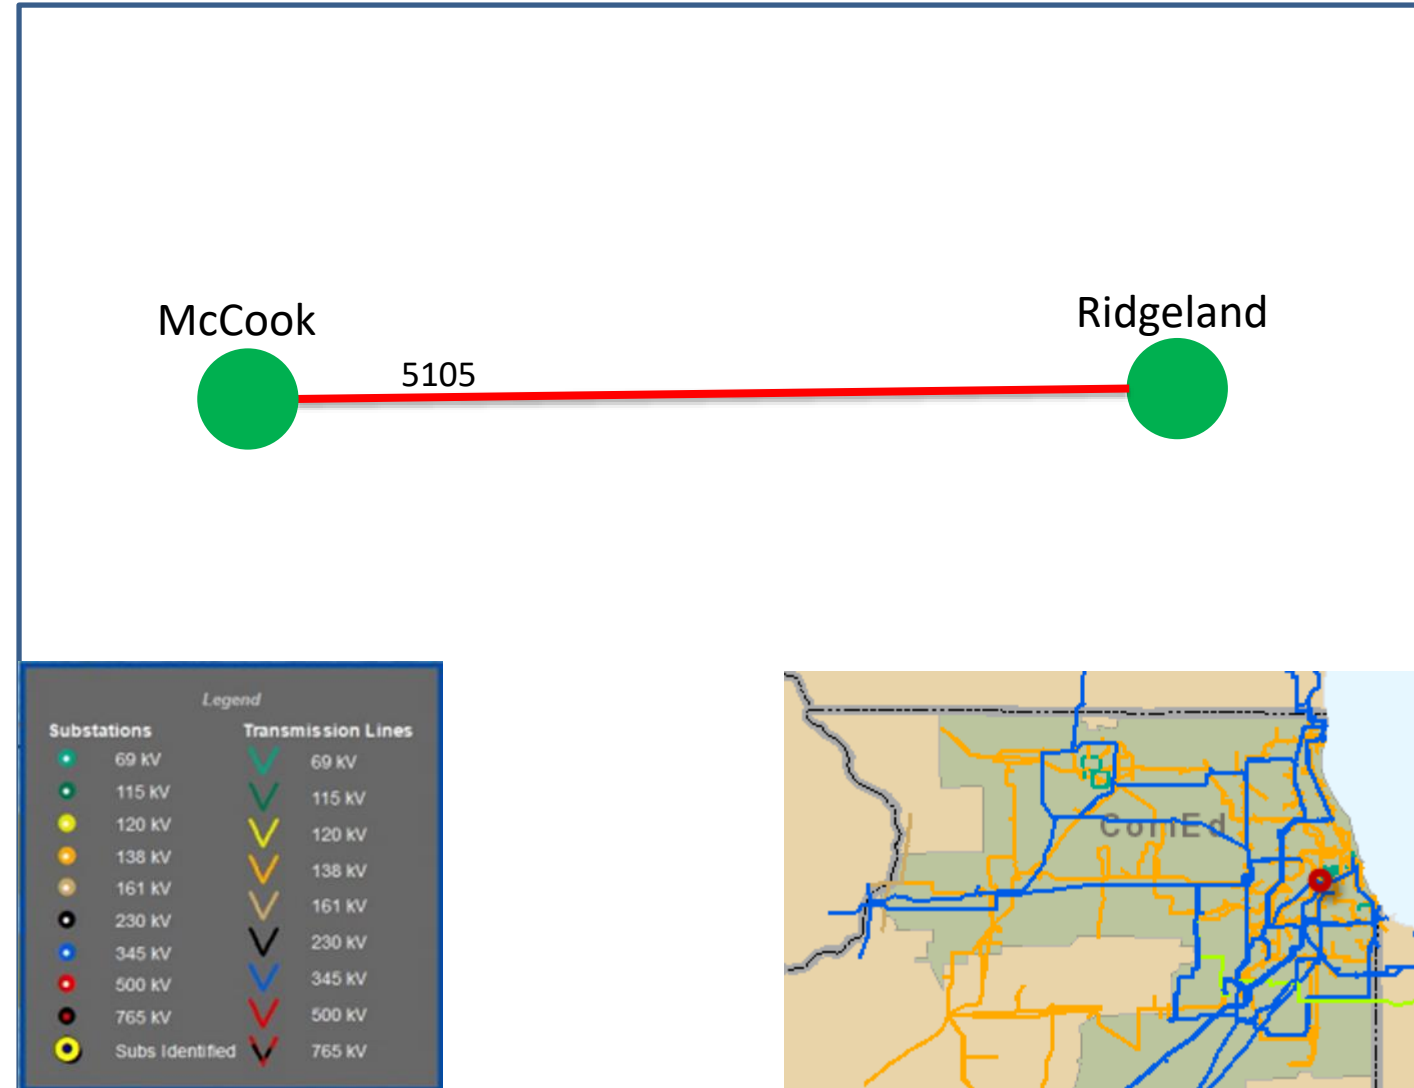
McCook

Ridgeland

5105

Legend

Substations

69 kV
115 kV
120 kV
138 kV
161 kV
230 kV
345 kV
500 kV
765 kV
Subs Identified

Transmission Lines

69 kV
115 kV
120 kV
138 kV
161 kV
230 kV
345 kV
500 kV
765 kV

ComEd